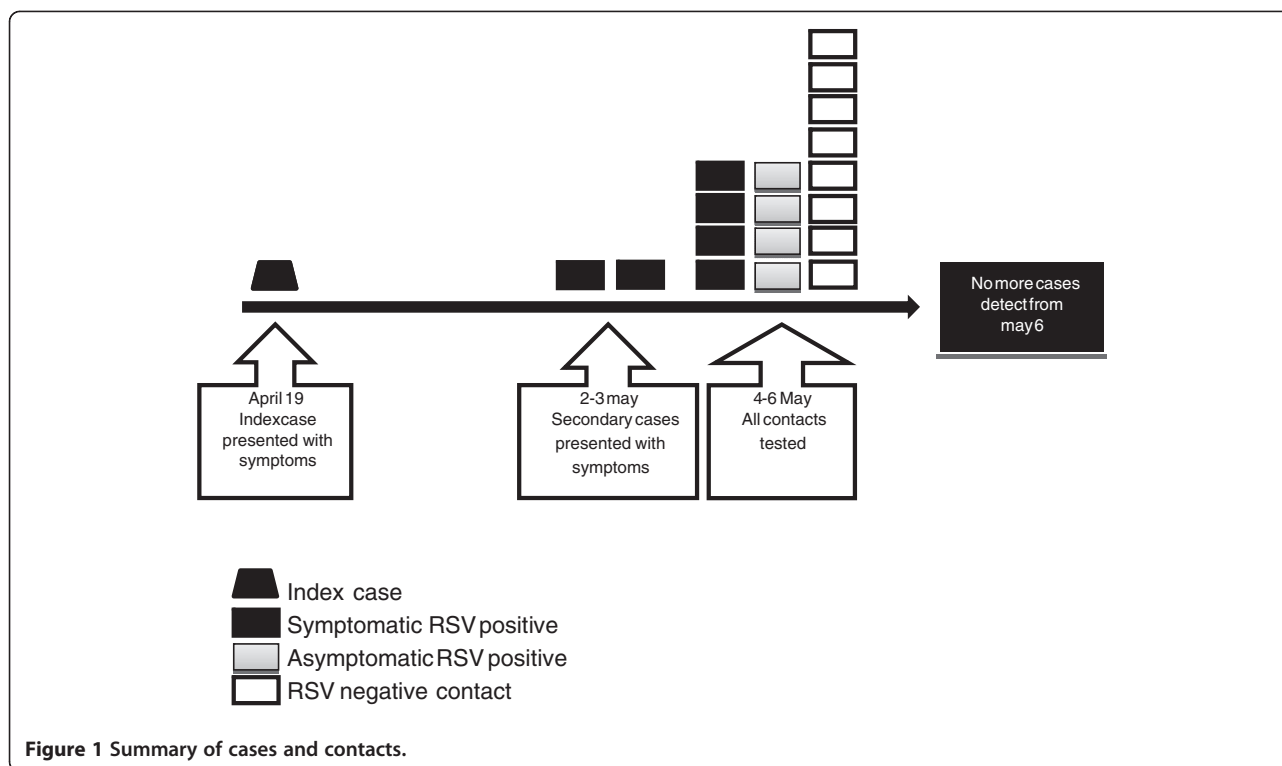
No more cases detect from may 6

April 19
Index case presented with symptoms

2-3 may
Secondary cases presented with symptoms

4-6 May
All contacts tested

Index case
Symptomatic RSV positive
Asymptomatic RSV positive
RSV negative contact

**Figure 1 Summary of cases and contacts.**